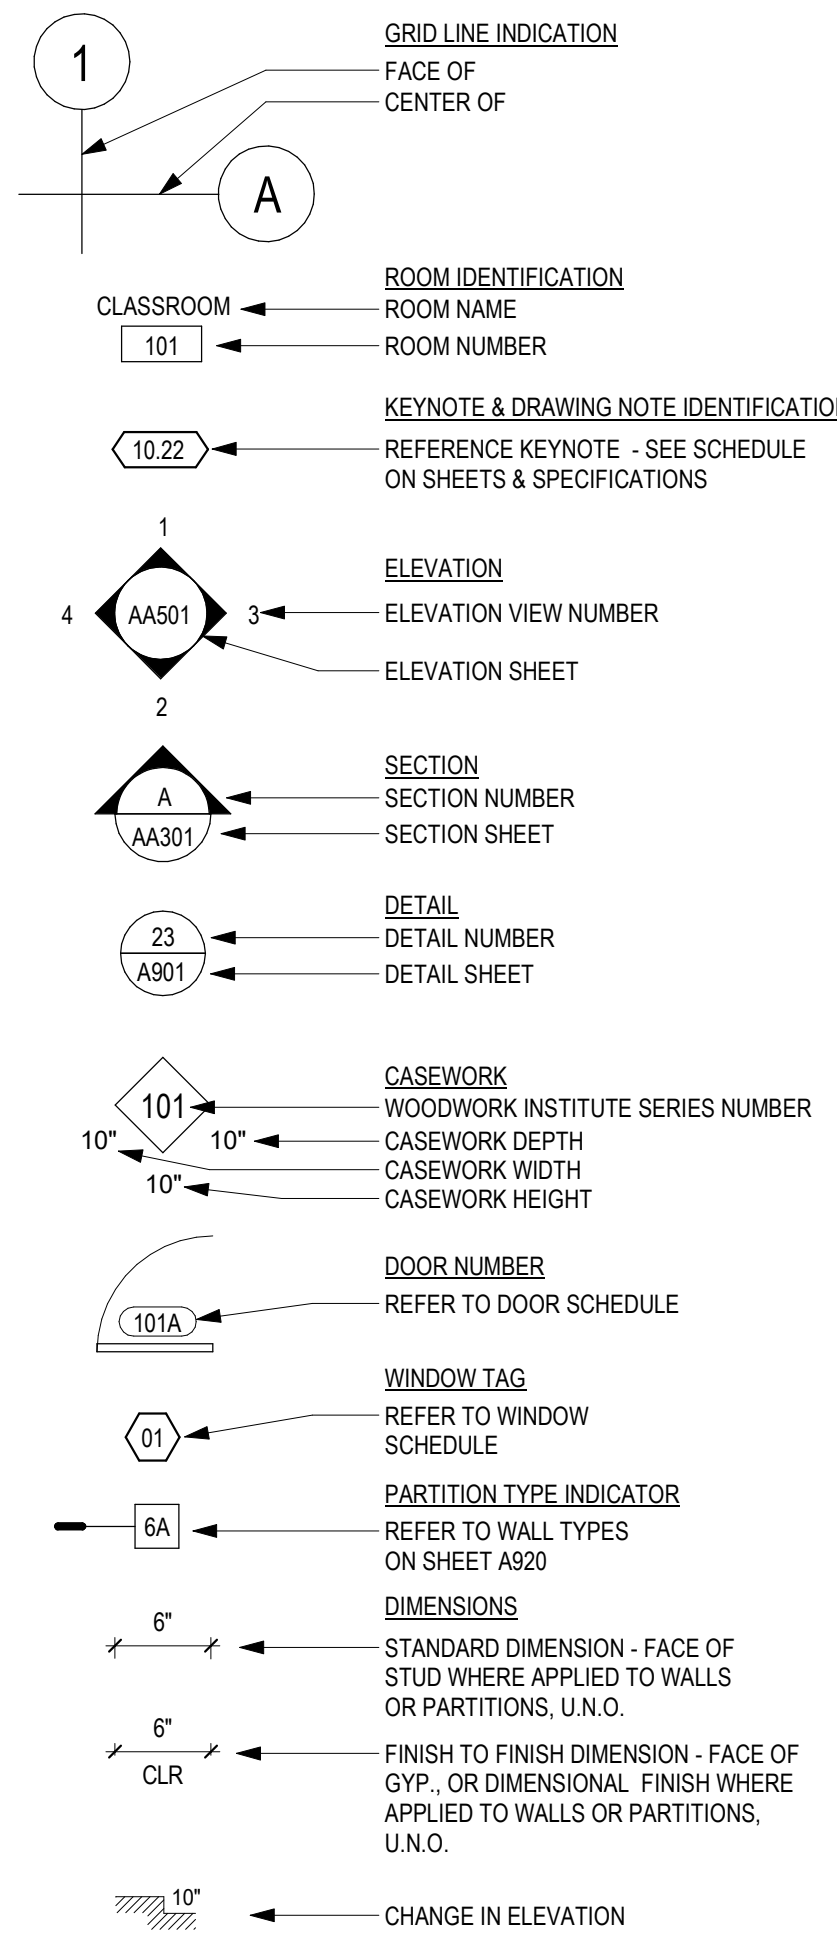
1

GRID LINE INDICATION
FACE OF
CENTER OF

A

ROOM IDENTIFICATION
CLASSROOM
ROOM NAME
101
ROOM NUMBER

KEYNOTE & DRAWING NOTE IDENTIFICATIO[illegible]
10.22
REFERENCE KEYNOTE - SEE SCHEDULE ON SHEETS & SPECIFICATIONS

1
ELEVATION
4 AA501 3
ELEVATION VIEW NUMBER
ELEVATION SHEET
2

SECTION
A
SECTION NUMBER
AA301
SECTION SHEET

DETAIL
23
DETAIL NUMBER
A901
DETAIL SHEET

CASEWORK
101
WOODWORK INSTITUTE SERIES NUMBER
10" 10"
CASEWORK DEPTH
CASEWORK WIDTH
10"
CASEWORK HEIGHT

DOOR NUMBER
101A
REFER TO DOOR SCHEDULE

WINDOW TAG
01
REFER TO WINDOW SCHEDULE

PARTITION TYPE INDICATOR
6A
REFER TO WALL TYPES ON SHEET A920

DIMENSIONS
6"
STANDARD DIMENSION - FACE OF STUD WHERE APPLIED TO WALLS OR PARTITIONS, U.N.O.

6"
CLR
FINISH TO FINISH DIMENSION - FACE OF GYP., OR DIMENSIONAL FINISH WHERE APPLIED TO WALLS OR PARTITIONS, U.N.O.

10"
CHANGE IN ELEVATION